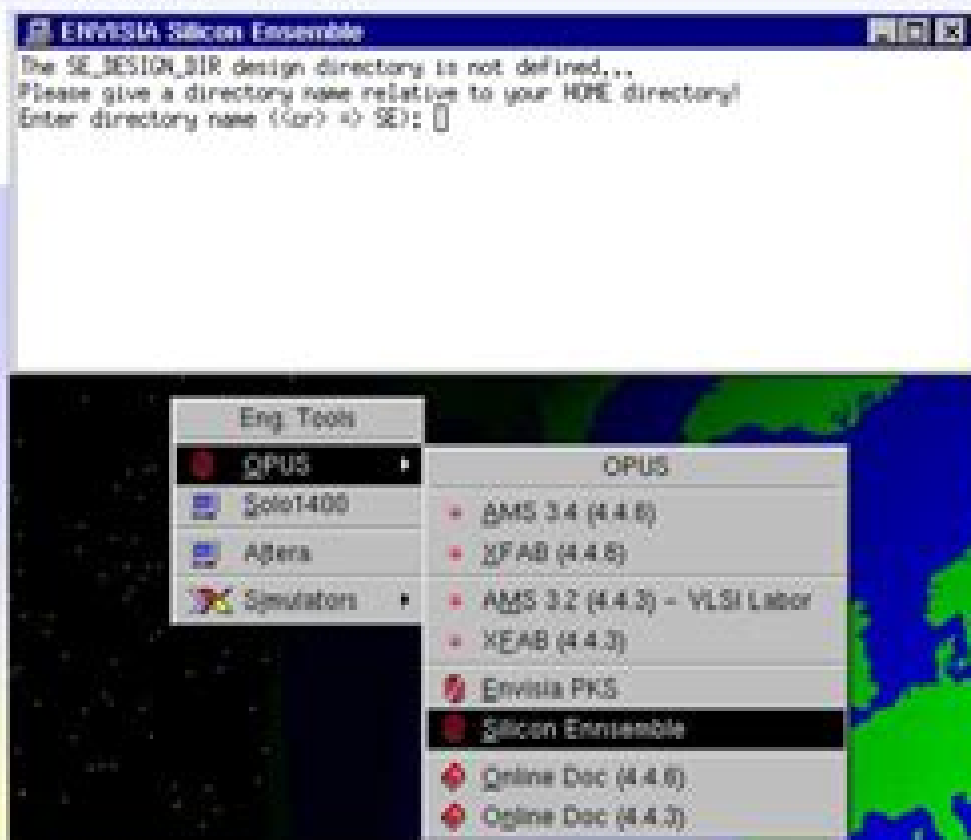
ENVISIA Silicon Ensemble

The SE_DESIGN_DIR design directory is not defined...
Please give a directory name relative to your HOME directory!
Enter directory name (<cr> => SE):

Eng. Tools
OPUS
Solo1400
Altera
Simulators

OPUS
AMS 3.4 (4.4.6)
XFAB (4.4.6)
AMS 3.2 (4.4.3) - VLSI Labor
XFAB (4.4.3)
Envisia PKS
Silicon Ennsemble
Online Doc (4.4.6)
Online Doc (4.4.3)